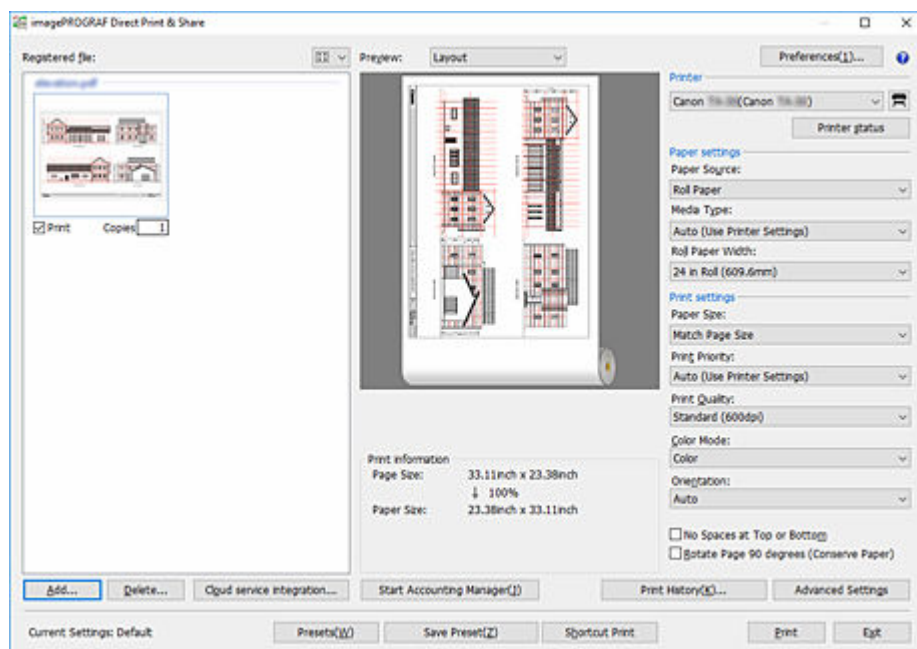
imagePROGRAF Direct Print & Share

Registered file:

elevation.pdf

Print Copies 1

Preview: Layout

Preferences(1)...

Printer

Canon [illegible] (Canon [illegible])

Printer status

Paper settings

Paper Source:

Roll Paper

Media Type:

Auto (Use Printer Settings)

Roll Paper Width:

24 in Roll (609.6mm)

Print settings

Paper Size:

Match Page Size

Print Priority:

Auto (Use Printer Settings)

Print Quality:

Standard (600dpi)

Color Mode:

Color

Orientation:

Auto

No Spaces at Top or Bottom

Rotate Page 90 degrees (Conserve Paper)

Print information

| Page Size: | 33.11inch x 23.38inch |
|---|---|
| | ↓ 100% |
| Paper Size: | 23.38inch x 33.11inch |

Add... Delete... Cloud service integration... Start Accounting Manager(J) Print History(K)... Advanced Settings

Current Settings: Default Presets(W) Save Preset(Z) Shortcut Print Print Exit